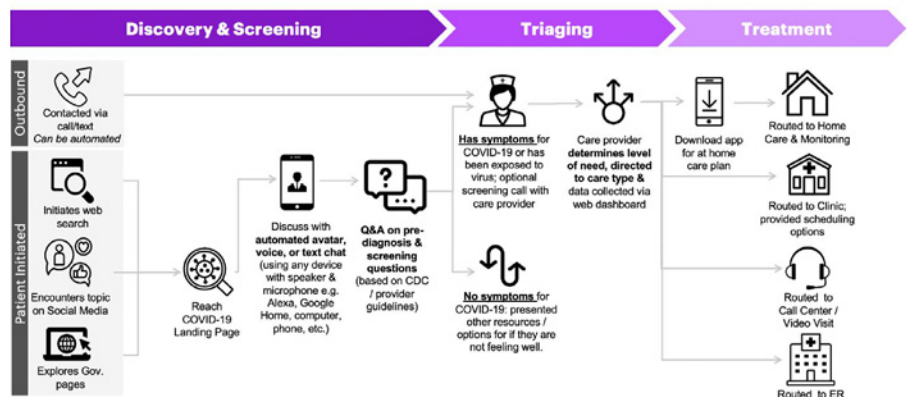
Discovery & Screening

Triaging

Treatment

Outbound

Contacted via call/text
Can be automated

Patient Initiated

Initiates web search

Encounters topic on Social Media

Explores Gov. pages

Reach COVID-19 Landing Page

Discuss with automated avatar, voice, or text chat (using any device with speaker & microphone e.g. Alexa, Google Home, computer, phone, etc.)

Q&A on pre-diagnosis & screening questions (based on CDC / provider guidelines)

Has symptoms for COVID-19 or has been exposed to virus; optional screening call with care provider

No symptoms for COVID-19: presented other resources / options for if they are not feeling well.

Care provider determines level of need, directed to care type & data collected via web dashboard

Download app for at home care plan

Routed to Home Care & Monitoring

Routed to Clinic; provided scheduling options

Routed to Call Center / Video Visit

Routed to ER